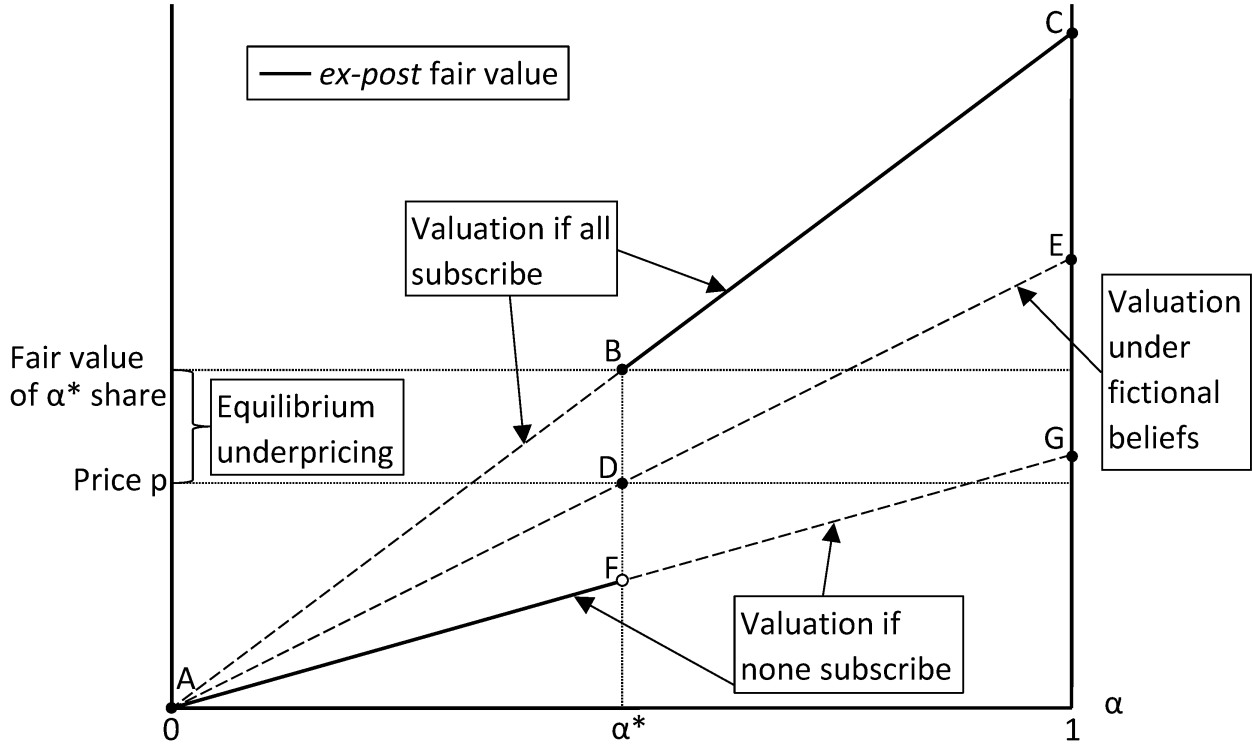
ex-post fair value

C

Valuation if all subscribe

E

Valuation under fictional beliefs

Fair value of α* share

B

Equilibrium underpricing

G

Price p

D

F

Valuation if none subscribe

A

α

0

α*

1